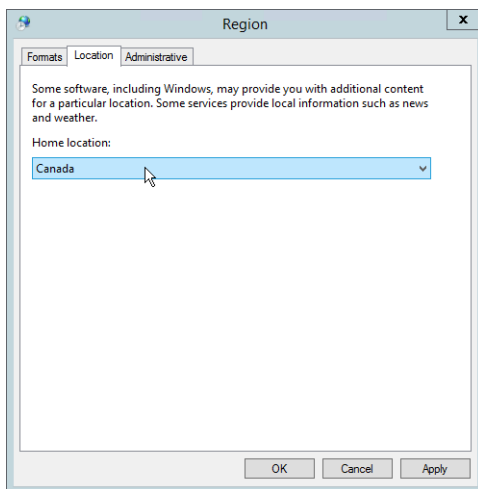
Region

x

Formats

Location

Administrative

Some software, including Windows, may provide you with additional content for a particular location. Some services provide local information such as news and weather.

Home location:

Canada

OK

Cancel

Apply